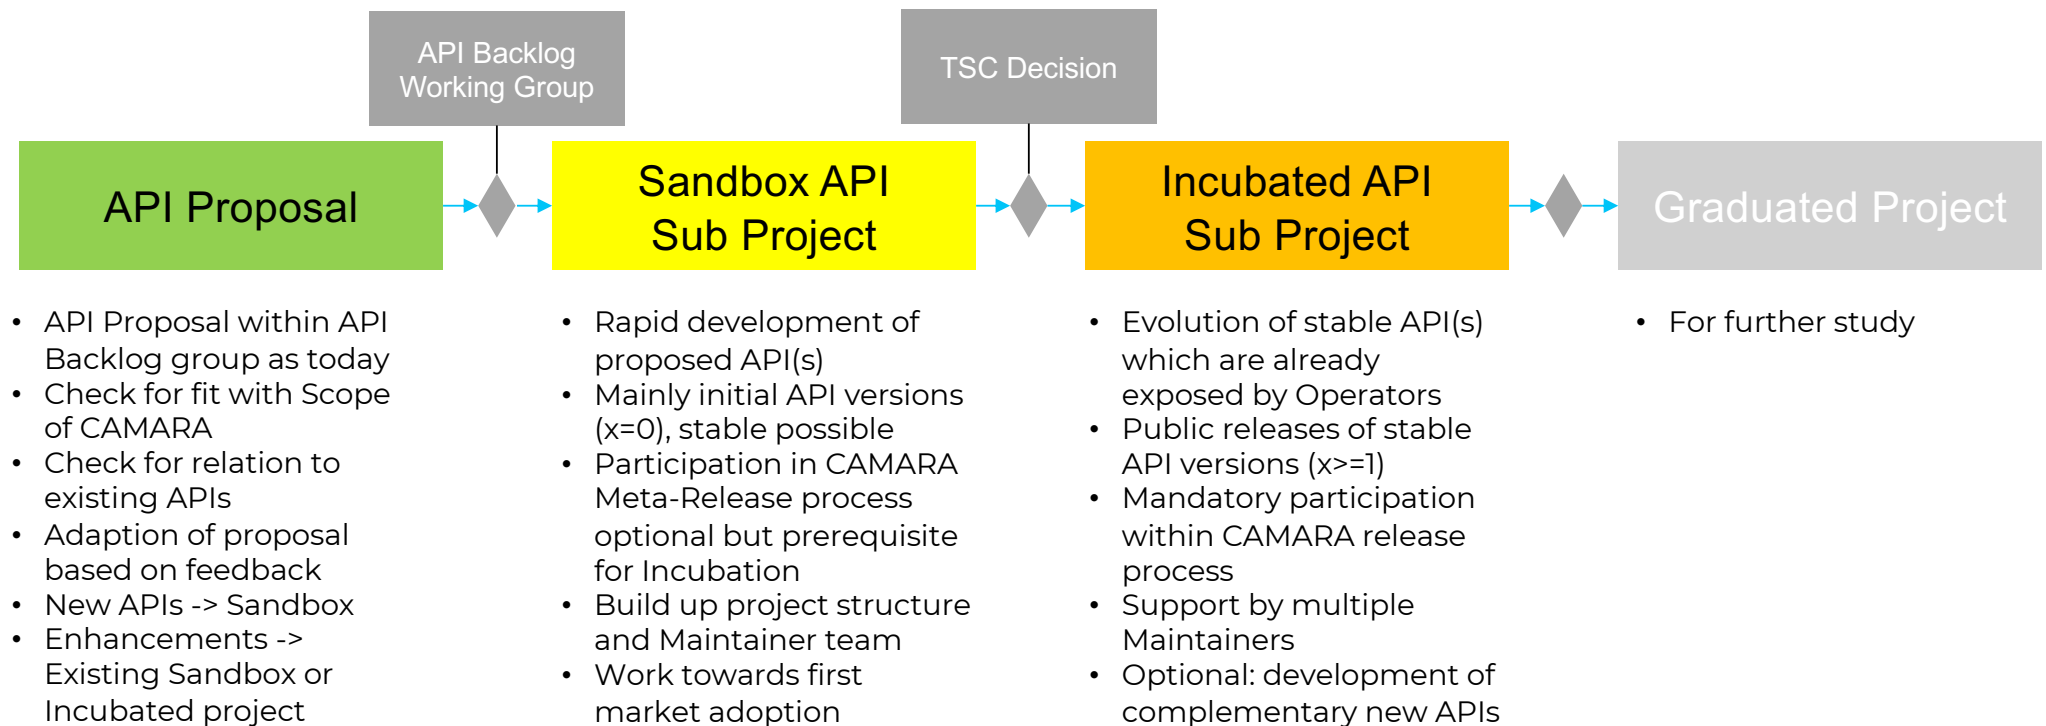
API Backlog Working Group

TSC Decision

API Proposal

Sandbox API Sub Project

Incubated API Sub Project

Graduated Project

- API Proposal within API Backlog group as today
- Check for fit with Scope of CAMARA
- Check for relation to existing APIs
- Adaption of proposal based on feedback
- New APIs -> Sandbox
- Enhancements -> Existing Sandbox or Incubated project

- Rapid development of proposed API(s)
- Mainly initial API versions (x=0), stable possible
- Participation in CAMARA Meta-Release process optional but prerequisite for Incubation
- Build up project structure and Maintainer team
- Work towards first market adoption

- Evolution of stable API(s) which are already exposed by Operators
- Public releases of stable API versions (x>=1)
- Mandatory participation within CAMARA release process
- Support by multiple Maintainers
- Optional: development of complementary new APIs

- For further study